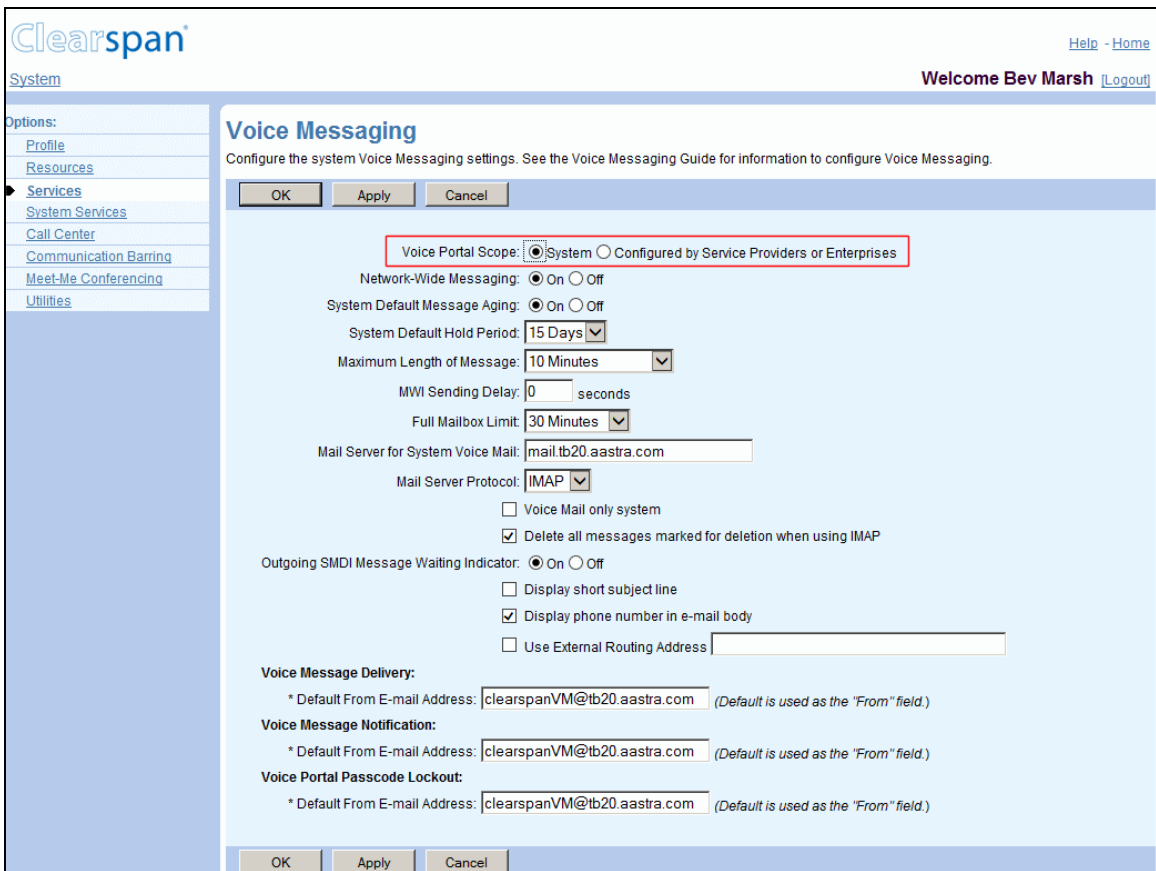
Clearspan

Help - Home

System

Welcome Bev Marsh [Logout]

Options:
Profile
Resources
Services
System Services
Call Center
Communication Barring
Meet-Me Conferencing
Utilities

Voice Messaging

Configure the system Voice Messaging settings. See the Voice Messaging Guide for information to configure Voice Messaging.

OK Apply Cancel

Voice Portal Scope: System Configured by Service Providers or Enterprises

Network-Wide Messaging: On Off

System Default Message Aging: On Off

System Default Hold Period: 15 Days

Maximum Length of Message: 10 Minutes

MWI Sending Delay: 0 seconds

Full Mailbox Limit: 30 Minutes

Mail Server for System Voice Mail: mail.tb20.aastra.com

Mail Server Protocol: IMAP

Voice Mail only system

Delete all messages marked for deletion when using IMAP

Outgoing SMDI Message Waiting Indicator: On Off

Display short subject line

Display phone number in e-mail body

Use External Routing Address

Voice Message Delivery:

* Default From E-mail Address: clearspanVM@tb20.aastra.com (Default is used as the "From" field.)

Voice Message Notification:

* Default From E-mail Address: clearspanVM@tb20.aastra.com (Default is used as the "From" field.)

Voice Portal Passcode Lockout:

* Default From E-mail Address: clearspanVM@tb20.aastra.com (Default is used as the "From" field.)

OK Apply Cancel